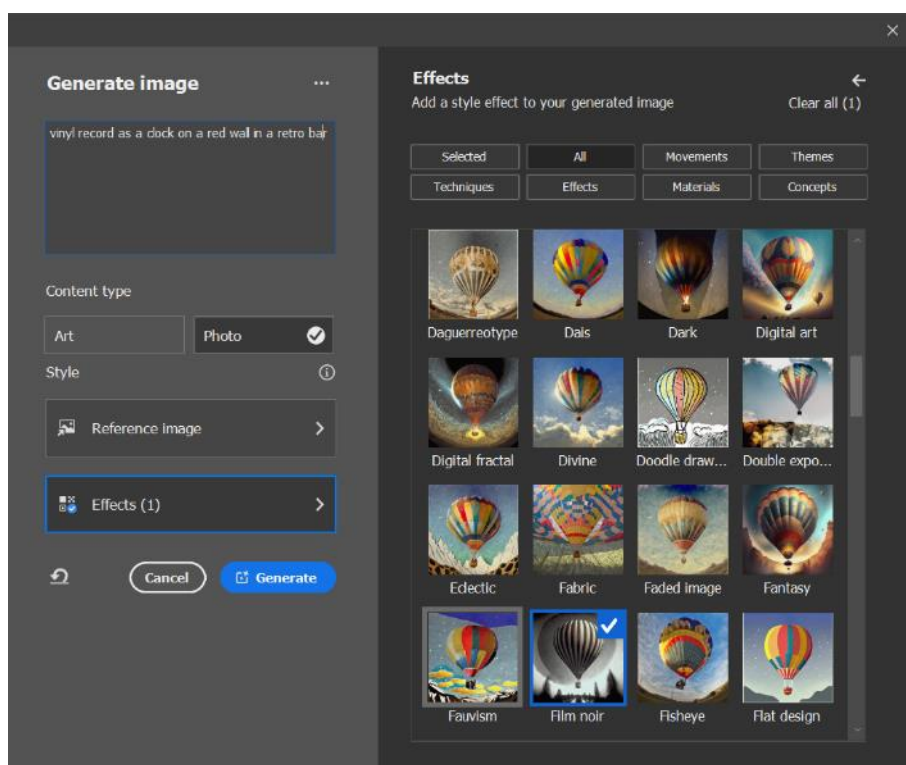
Generate image ...

vinyl record as a clock on a red wall in a retro bar

Content type

Art

Photo

Style

Reference image

Effects (1)

Cancel

Generate

Effects

Add a style effect to your generated image

Clear all (1)

Selected

All

Movements

Themes

Techniques

Effects

Materials

Concepts

Daguerreotype

Dais

Dark

Digital art

Digital fractal

Divine

Doodle draw...

Double expo...

Eclectic

Fabric

Faded image

Fantasy

Fauvism

Film noir

Fisheye

Flat design